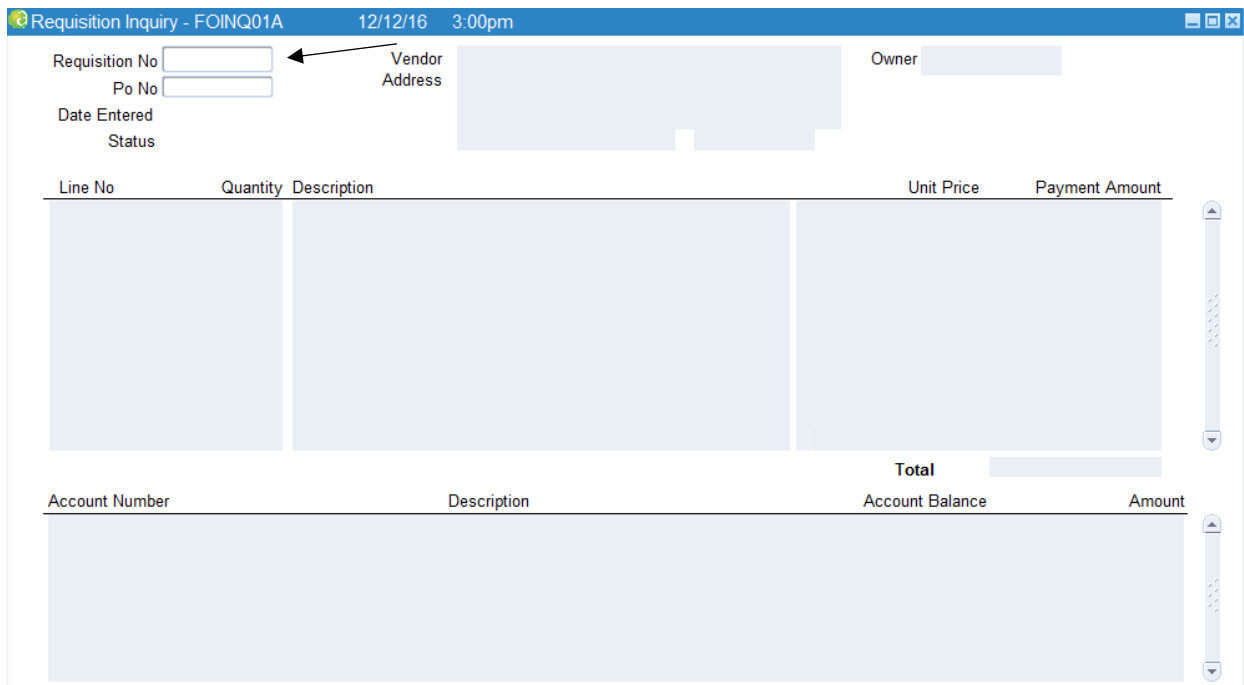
Requisition Inquiry - FOINQ01A 12/12/16 3:00pm

Requisition No
Po No
Date Entered
Status

Vendor Address

Owner

Line No Quantity Description Unit Price Payment Amount

Total

Account Number Description Account Balance Amount